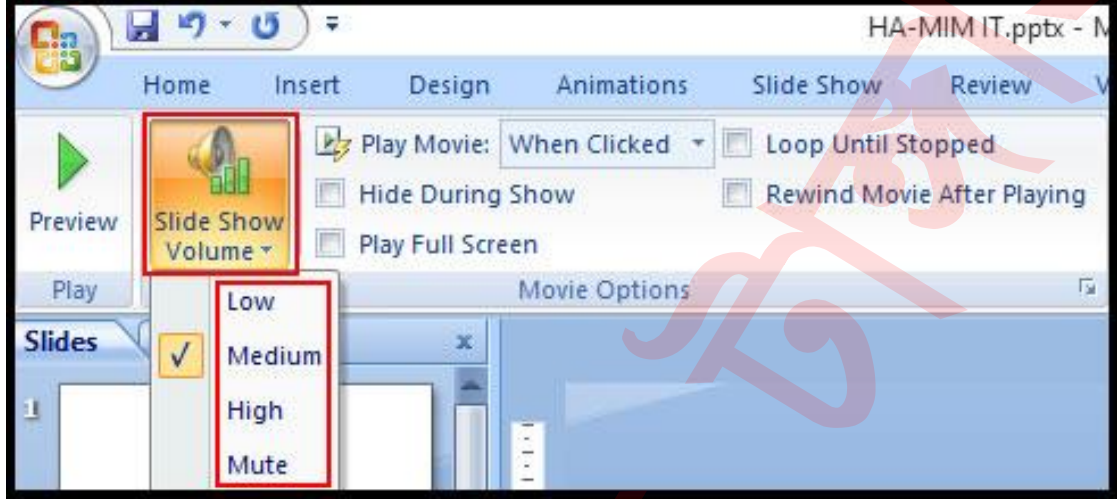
HA-MIM IT.pptx - M

Home Insert Design Animations Slide Show Review V

Preview

Slide Show Volume

Play Movie: When Clicked

Hide During Show

Play Full Screen

Loop Until Stopped

Rewind Movie After Playing

Play

Movie Options

Low

Medium

High

Mute

Slides

1